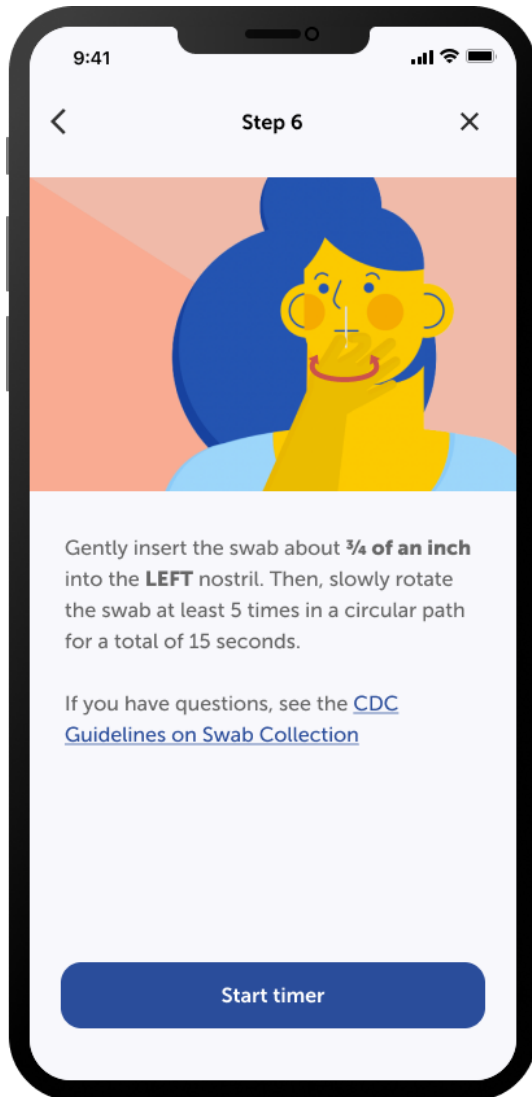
9:41

Step 6

Gently insert the swab about ¾ of an inch into the LEFT nostril. Then, slowly rotate the swab at least 5 times in a circular path for a total of 15 seconds.

If you have questions, see the CDC Guidelines on Swab Collection

Start timer